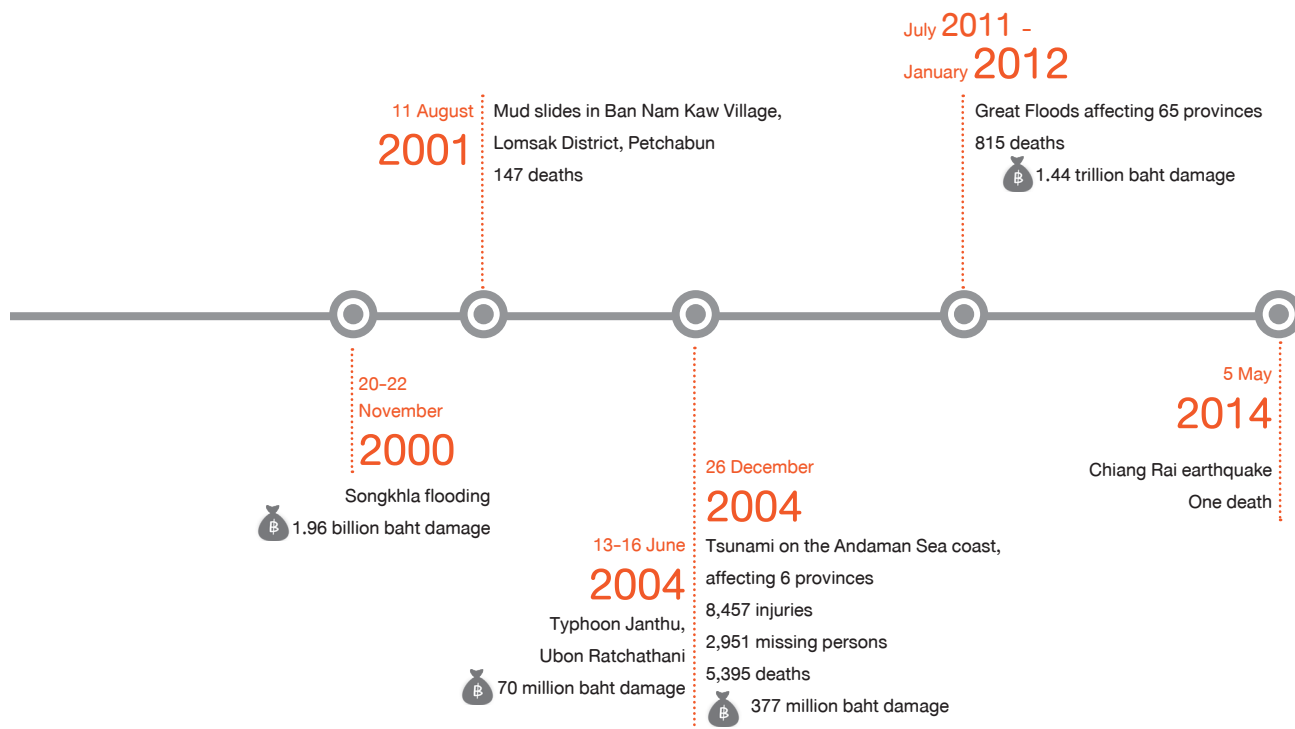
July 2011 –
January 2012
Great Floods affecting 65 provinces
815 deaths
฿ 1.44 trillion baht damage

11 August
2001
Mud slides in Ban Nam Kaw Village, Lomsak District, Petchabun
147 deaths

20–22
November
2000
Songkhla flooding
฿ 1.96 billion baht damage

13–16 June
2004
Typhoon Janthu, Ubon Ratchathani
฿ 70 million baht damage

26 December
2004
Tsunami on the Andaman Sea coast, affecting 6 provinces
8,457 injuries
2,951 missing persons
5,395 deaths
฿ 377 million baht damage

5 May
2014
Chiang Rai earthquake
One death